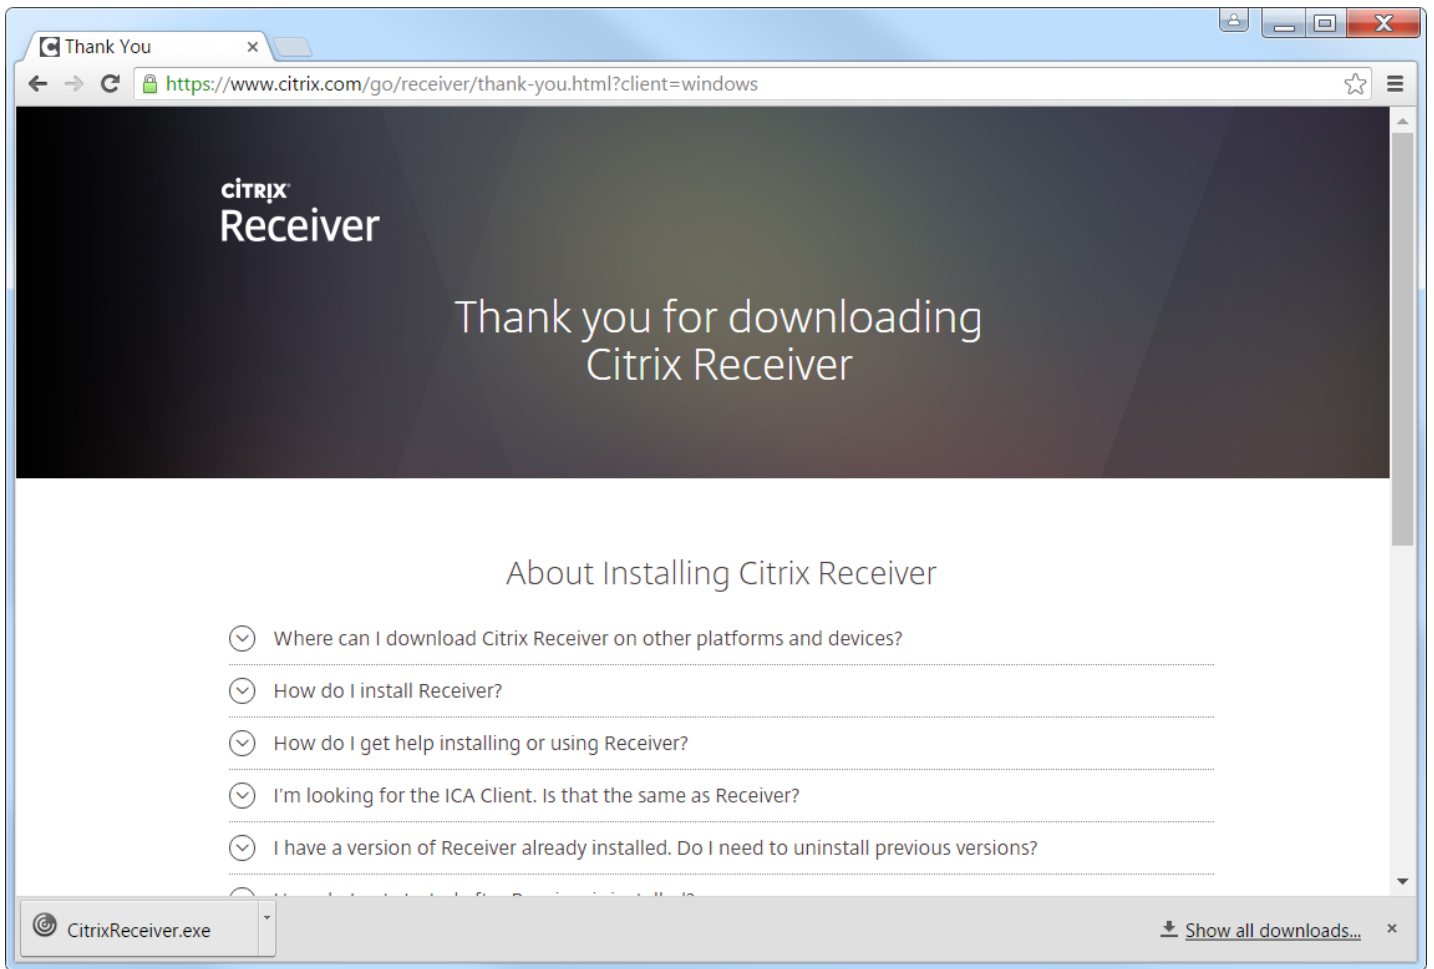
Thank You ×

https://www.citrix.com/go/receiver/thank-you.html?client=windows

CITRIX
Receiver

Thank you for downloading Citrix Receiver

About Installing Citrix Receiver

Where can I download Citrix Receiver on other platforms and devices?

How do I install Receiver?

How do I get help installing or using Receiver?

I'm looking for the ICA Client. Is that the same as Receiver?

I have a version of Receiver already installed. Do I need to uninstall previous versions?

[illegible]

CitrixReceiver.exe

Show all downloads...

×